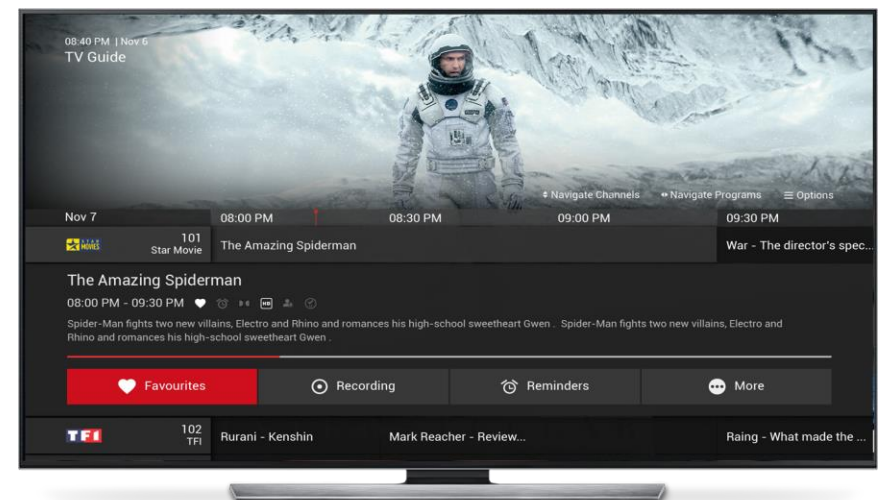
08:40 PM | Nov 6
TV Guide

Navigate Channels · Navigate Programs · Options

| Nov 7 | 08:00 PM | 08:30 PM | 09:00 PM | 09:30 PM |
|---|---|---|---|---|
| STAR MOVIES 101 Star Movie | The Amazing Spiderman | | | War - The director's spec... |

The Amazing Spiderman
08:00 PM - 09:30 PM HD

Spider-Man fights two new villains, Electro and Rhino and romances his high-school sweetheart Gwen . Spider-Man fights two new villains, Electro and Rhino and romances his high-school sweetheart Gwen .

Favourites
Recording
Reminders
More

| TF1 102 TFI | Rurani - Kenshin | Mark Reacher - Review... | | Raing - What made the ... |
|---|---|---|---|---|